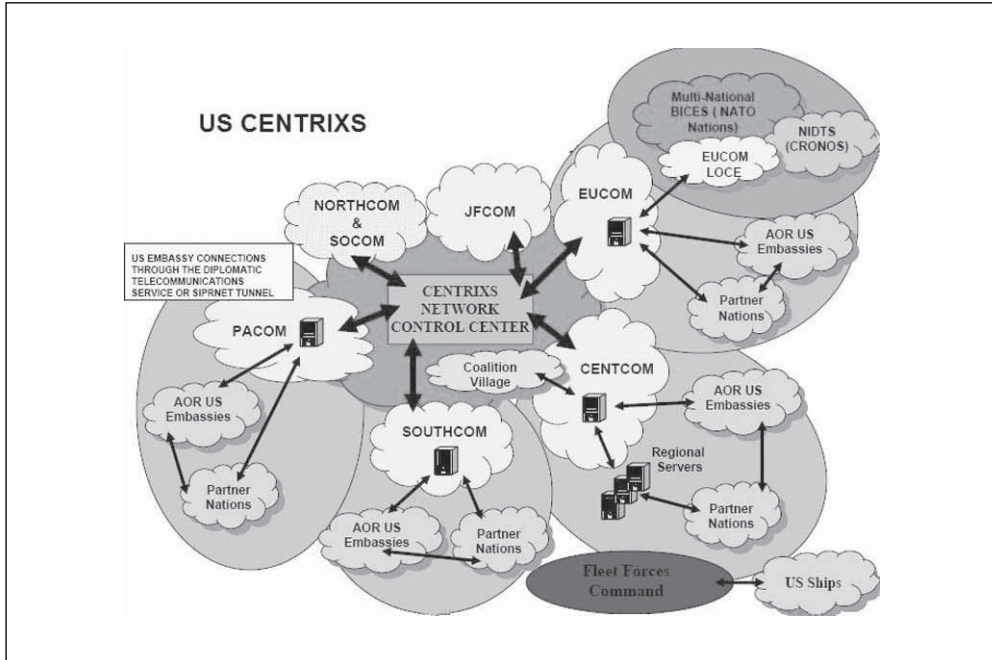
US CENTRIXS

Multi-National BICES ( NATO Nations)

NIDTS (CRONOS)

EUCOM LOCE

NORTHCOM & SOCOM

JFCOM

EUCOM

US EMBASSY CONNECTIONS THROUGH THE DIPLOMATIC TELECOMMUNICATIONS SERVICE OR SIPRNET TUNNEL

AOR US Embassies

Partner Nations

CENTRIXS NETWORK CONTROL CENTER

PACOM

Coalition Village

CENTCOM

AOR US Embassies

AOR US Embassies

Partner Nations

SOUTHCOM

Regional Servers

Partner Nations

AOR US Embassies

Partner Nations

Fleet Forces Command

US Ships